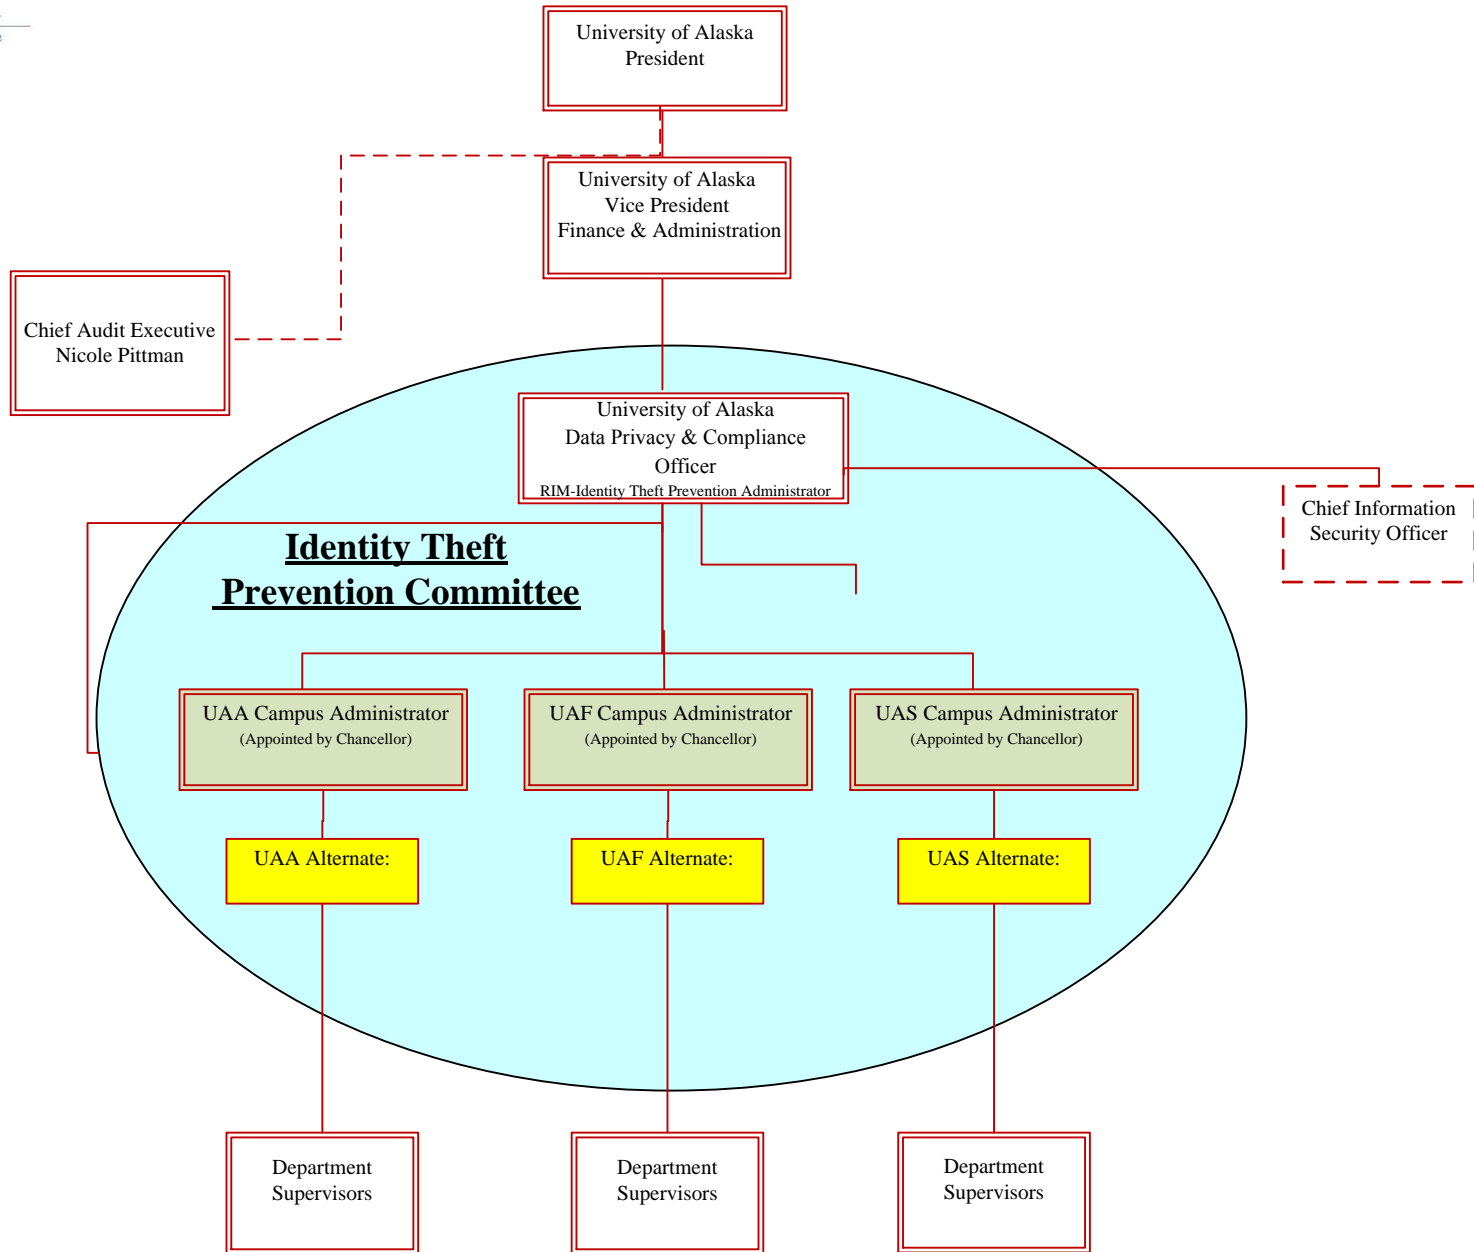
University of Alaska
President

University of Alaska
Vice President
Finance & Administration

Chief Audit Executive
Nicole Pittman

University of Alaska
Data Privacy & Compliance
Officer
RIM-Identity Theft Prevention Administrator

Chief Information
Security Officer

Identity Theft
Prevention Committee

UAA Campus Administrator
(Appointed by Chancellor)

UAF Campus Administrator
(Appointed by Chancellor)

UAS Campus Administrator
(Appointed by Chancellor)

UAA Alternate:

UAF Alternate:

UAS Alternate:

Department
Supervisors

Department
Supervisors

Department
Supervisors